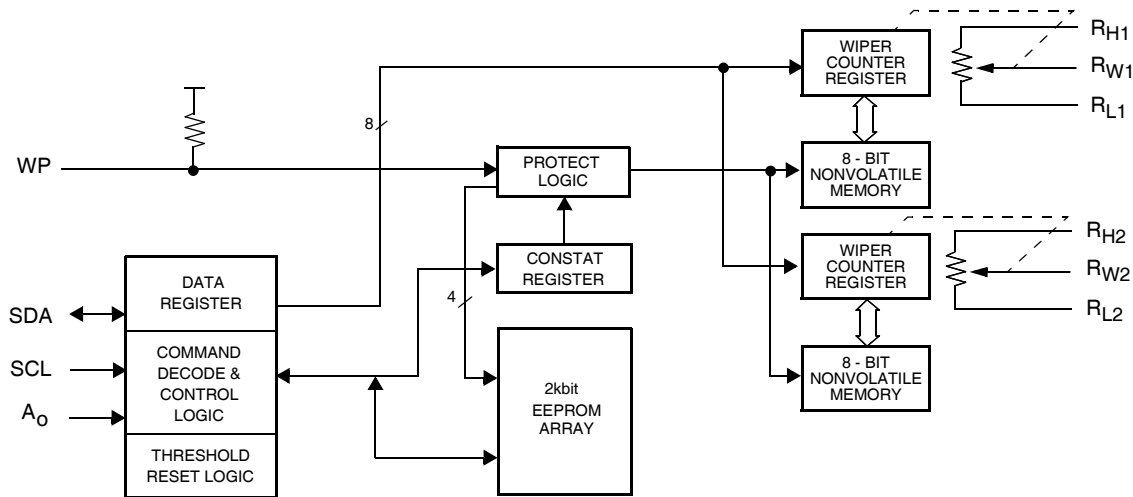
WIPER COUNTER REGISTER

$R_{H1}$

$R_{W1}$

$R_{L1}$

8

WP

PROTECT LOGIC

8 - BIT NONVOLATILE MEMORY

CONSTAT REGISTER

WIPER COUNTER REGISTER

$R_{H2}$

$R_{W2}$

$R_{L2}$

DATA REGISTER

4

SDA

SCL

$A_o$

COMMAND DECODE & CONTROL LOGIC

THRESHOLD RESET LOGIC

2kbit EEPROM ARRAY

8 - BIT NONVOLATILE MEMORY